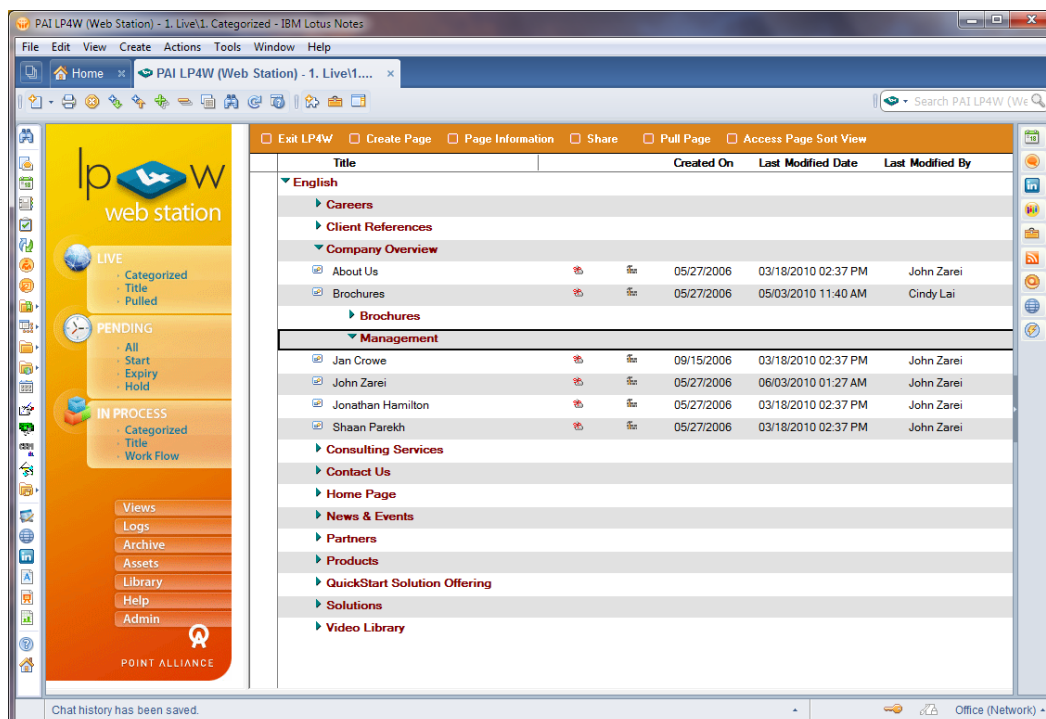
PAI LP4W (Web Station) - 1. Live\1. Categorized - IBM Lotus Notes

File Edit View Create Actions Tools Window Help

Home × PAI LP4W (Web Station) - 1. Live\1.... ×

Search PAI LP4W (We

lp w
web station

LIVE
Categorized
Title
Pulled

PENDING
All
Start
Expiry
Hold

IN PROCESS
Categorized
Title
Work Flow

Views
Logs
Archive
Assets
Library
Help
Admin

POINT ALLIANCE

Exit LP4W Create Page Page Information Share Pull Page Access Page Sort View

| Title | Created On | Last Modified Date | Last Modified By |
|---|---|---|---|
| English | | | |
| Careers | | | |
| Client References | | | |
| Company Overview | | | |
| About Us | 05/27/2006 | 03/18/2010 02:37 PM | John Zarei |
| Brochures | 05/27/2006 | 05/03/2010 11:40 AM | Cindy Lai |
| Brochures | | | |
| Management | | | |
| Jan Crowe | 09/15/2006 | 03/18/2010 02:37 PM | John Zarei |
| John Zarei | 05/27/2006 | 06/03/2010 01:27 AM | John Zarei |
| Jonathan Hamilton | 05/27/2006 | 03/18/2010 02:37 PM | John Zarei |
| Shaan Parekh | 05/27/2006 | 03/18/2010 02:37 PM | John Zarei |
| Consulting Services | | | |
| Contact Us | | | |
| Home Page | | | |
| News & Events | | | |
| Partners | | | |
| Products | | | |
| QuickStart Solution Offering | | | |
| Solutions | | | |
| Video Library | | | |

Chat history has been saved.

Office (Network)